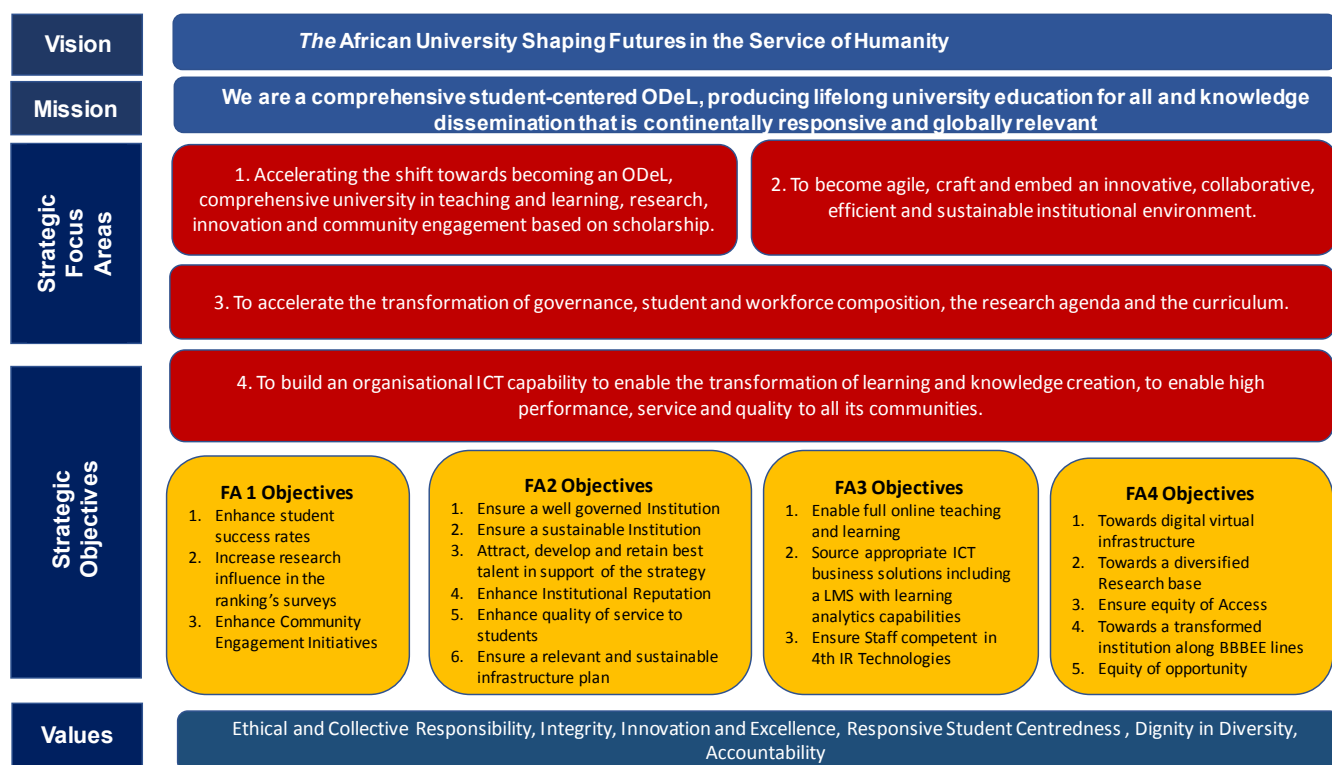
Vision

*The* African University Shaping Futures in the Service of Humanity

Mission

We are a comprehensive student-centered ODeL, producing lifelong university education for all and knowledge dissemination that is continentally responsive and globally relevant

Strategic Focus Areas

1. Accelerating the shift towards becoming an ODeL, comprehensive university in teaching and learning, research, innovation and community engagement based on scholarship.

2. To become agile, craft and embed an innovative, collaborative, efficient and sustainable institutional environment.

3. To accelerate the transformation of governance, student and workforce composition, the research agenda and the curriculum.

Strategic Objectives

4. To build an organisational ICT capability to enable the transformation of learning and knowledge creation, to enable high performance, service and quality to all its communities.

FA 1 Objectives
1. Enhance student success rates
2. Increase research influence in the ranking's surveys
3. Enhance Community Engagement Initiatives

FA2 Objectives
1. Ensure a well governed Institution
2. Ensure a sustainable Institution
3. Attract, develop and retain best talent in support of the strategy
4. Enhance Institutional Reputation
5. Enhance quality of service to students
6. Ensure a relevant and sustainable infrastructure plan

FA3 Objectives
1. Enable full online teaching and learning
2. Source appropriate ICT business solutions including a LMS with learning analytics capabilities
3. Ensure Staff competent in 4th IR Technologies

FA4 Objectives
1. Towards digital virtual infrastructure
2. Towards a diversified Research base
3. Ensure equity of Access
4. Towards a transformed institution along BBBEE lines
5. Equity of opportunity

Values

Ethical and Collective Responsibility, Integrity, Innovation and Excellence, Responsive Student Centredness , Dignity in Diversity, Accountability